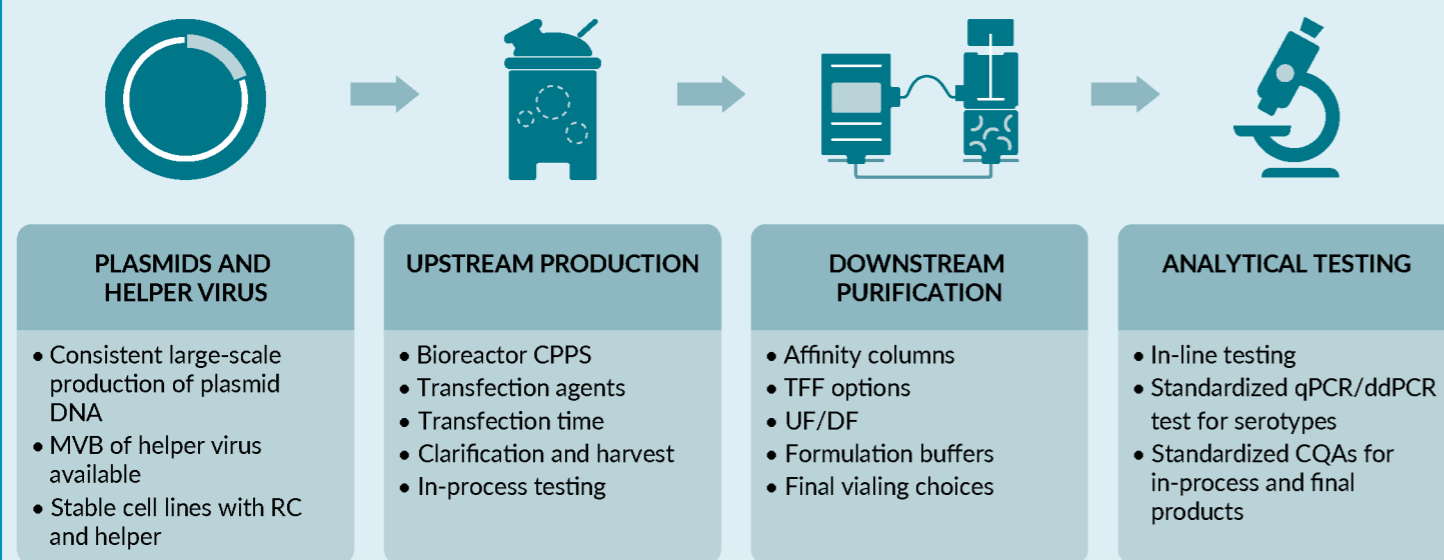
PLASMIDS AND HELPER VIRUS

• Consistent large-scale production of plasmid DNA
• MVB of helper virus available
• Stable cell lines with RC and helper

UPSTREAM PRODUCTION

• Bioreactor CPPS
• Transfection agents
• Transfection time
• Clarification and harvest
• In-process testing

DOWNSTREAM PURIFICATION

• Affinity columns
• TFF options
• UF/DF
• Formulation buffers
• Final vialing choices

ANALYTICAL TESTING

• In-line testing
• Standardized qPCR/ddPCR test for serotypes
• Standardized CQAs for in-process and final products